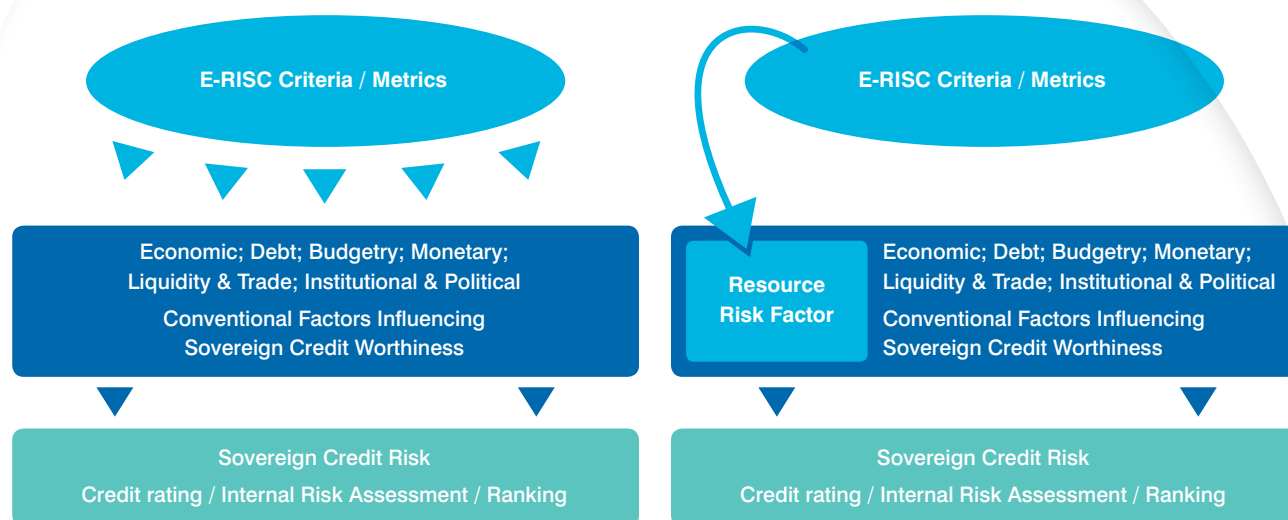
E-RISC Criteria / Metrics

Economic; Debt; Budgetry; Monetary; Liquidity & Trade; Institutional & Political

Conventional Factors Influencing Sovereign Credit Worthiness

Sovereign Credit Risk

Credit rating / Internal Risk Assessment / Ranking

E-RISC Criteria / Metrics

Resource Risk Factor

Economic; Debt; Budgetry; Monetary; Liquidity & Trade; Institutional & Political

Conventional Factors Influencing Sovereign Credit Worthiness

Sovereign Credit Risk

Credit rating / Internal Risk Assessment / Ranking